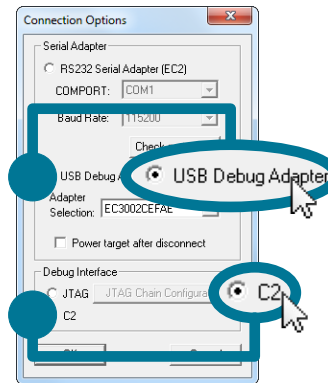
Connection Options

Serial Adapter

RS232 Serial Adapter (EC2)

COMPORT: COM1

Baud Rate: 115200

Check

USB Debug A

USB Debug Adapter

Adapter Selection: EC3002CEFAE

Power target after disconnect

Debug Interface

JTAG

JTAG Chain Configura

C2

C2

OK

Cancel